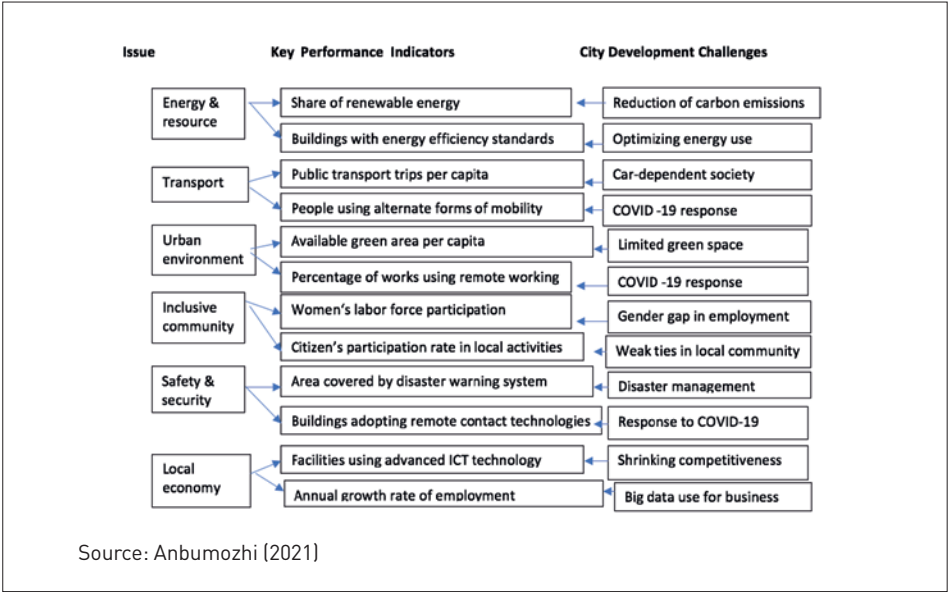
Issue

Key Performance Indicators

City Development Challenges

Energy & resource

Share of renewable energy

Reduction of carbon emissions

Buildings with energy efficiency standards

Optimizing energy use

Transport

Public transport trips per capita

Car-dependent society

People using alternate forms of mobility

COVID -19 response

Urban environment

Available green area per capita

Limited green space

Percentage of works using remote working

COVID -19 response

Inclusive community

Women's labor force participation

Gender gap in employment

Citizen's participation rate in local activities

Weak ties in local community

Safety & security

Area covered by disaster warning system

Disaster management

Buildings adopting remote contact technologies

Response to COVID-19

Local economy

Facilities using advanced ICT technology

Shrinking competitiveness

Annual growth rate of employment

Big data use for business

Source: Anbumozhi (2021)